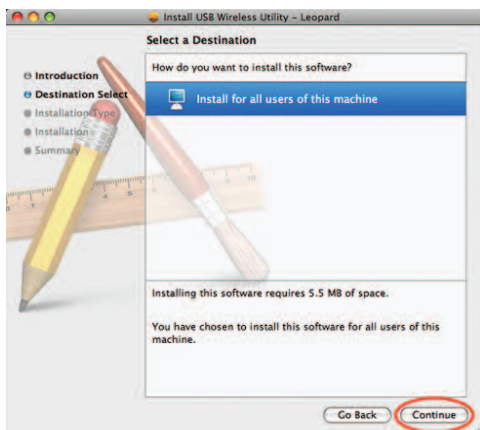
Install USB Wireless Utility – Leopard

Select a Destination

Introduction
Destination Select
Installation Type
Installation
Summary

How do you want to install this software?

Install for all users of this machine

Installing this software requires 5.5 MB of space.

You have chosen to install this software for all users of this machine.

Go Back
Continue